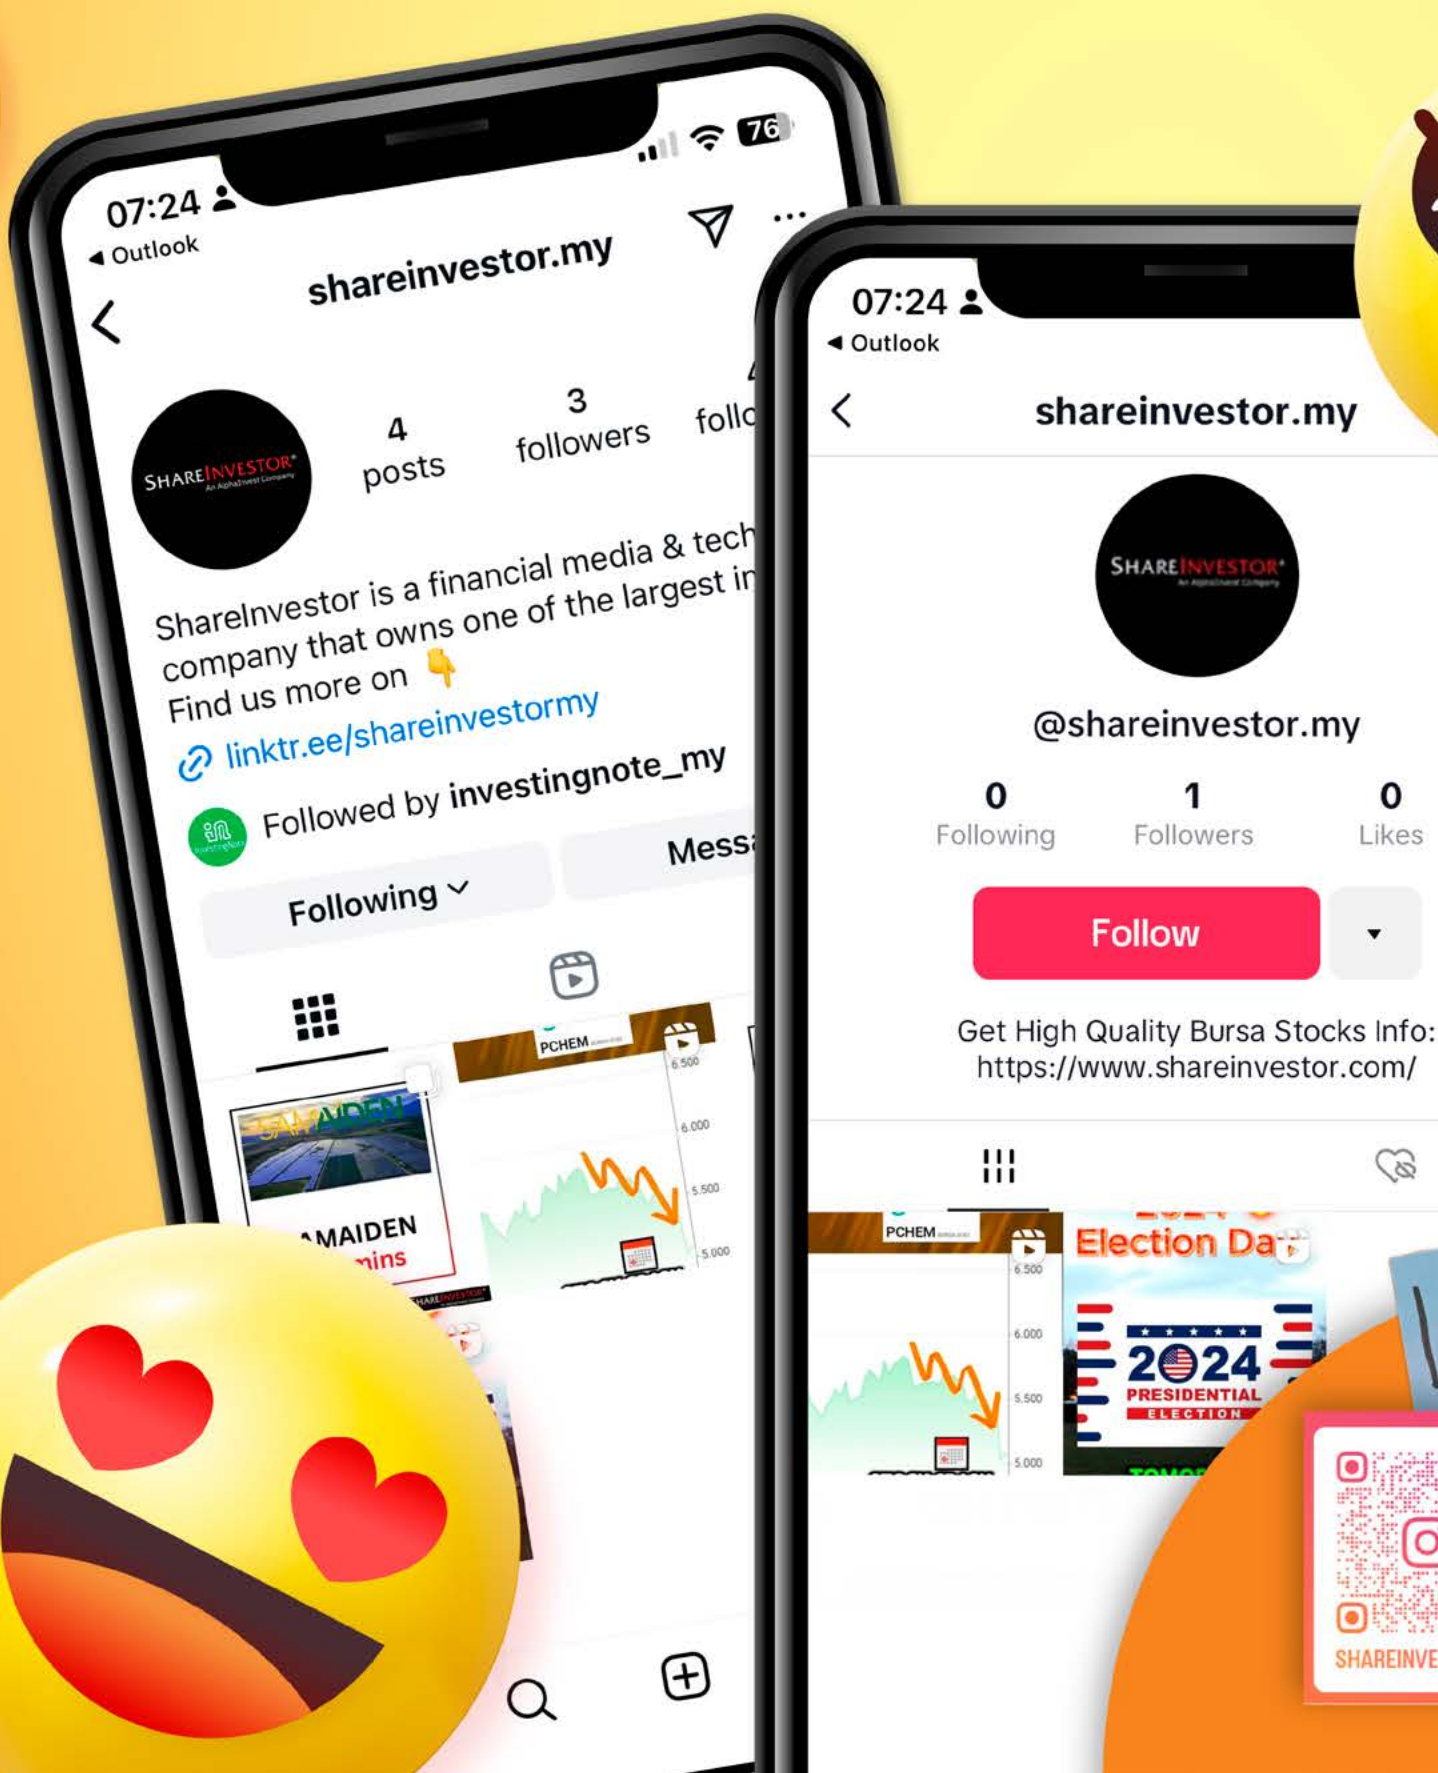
07:24
◂ Outlook
76
shareinvestor.my
SHAREINVESTOR
4 posts
3 followers
follo
ShareInvestor is a financial media & tech company that owns one of the largest in
Find us more on 👇
linktr.ee/shareinvestormy
Followed by investingnote_my
Following
Mess
PCHEM
6.500
6.000
5.500
5.000
SAMAIDEN
MAIDEN
ins

07:24
◂ Outlook
shareinvestor.my
SHAREINVESTOR
@shareinvestor.my
0 Following
1 Followers
0 Likes
Follow
Get High Quality Bursa Stocks Info:
https://www.shareinvestor.com/
PCHEM
6.500
6.000
5.500
5.000
Election Da
2024
PRESIDENTIAL
ELECTION
SHAREINVE